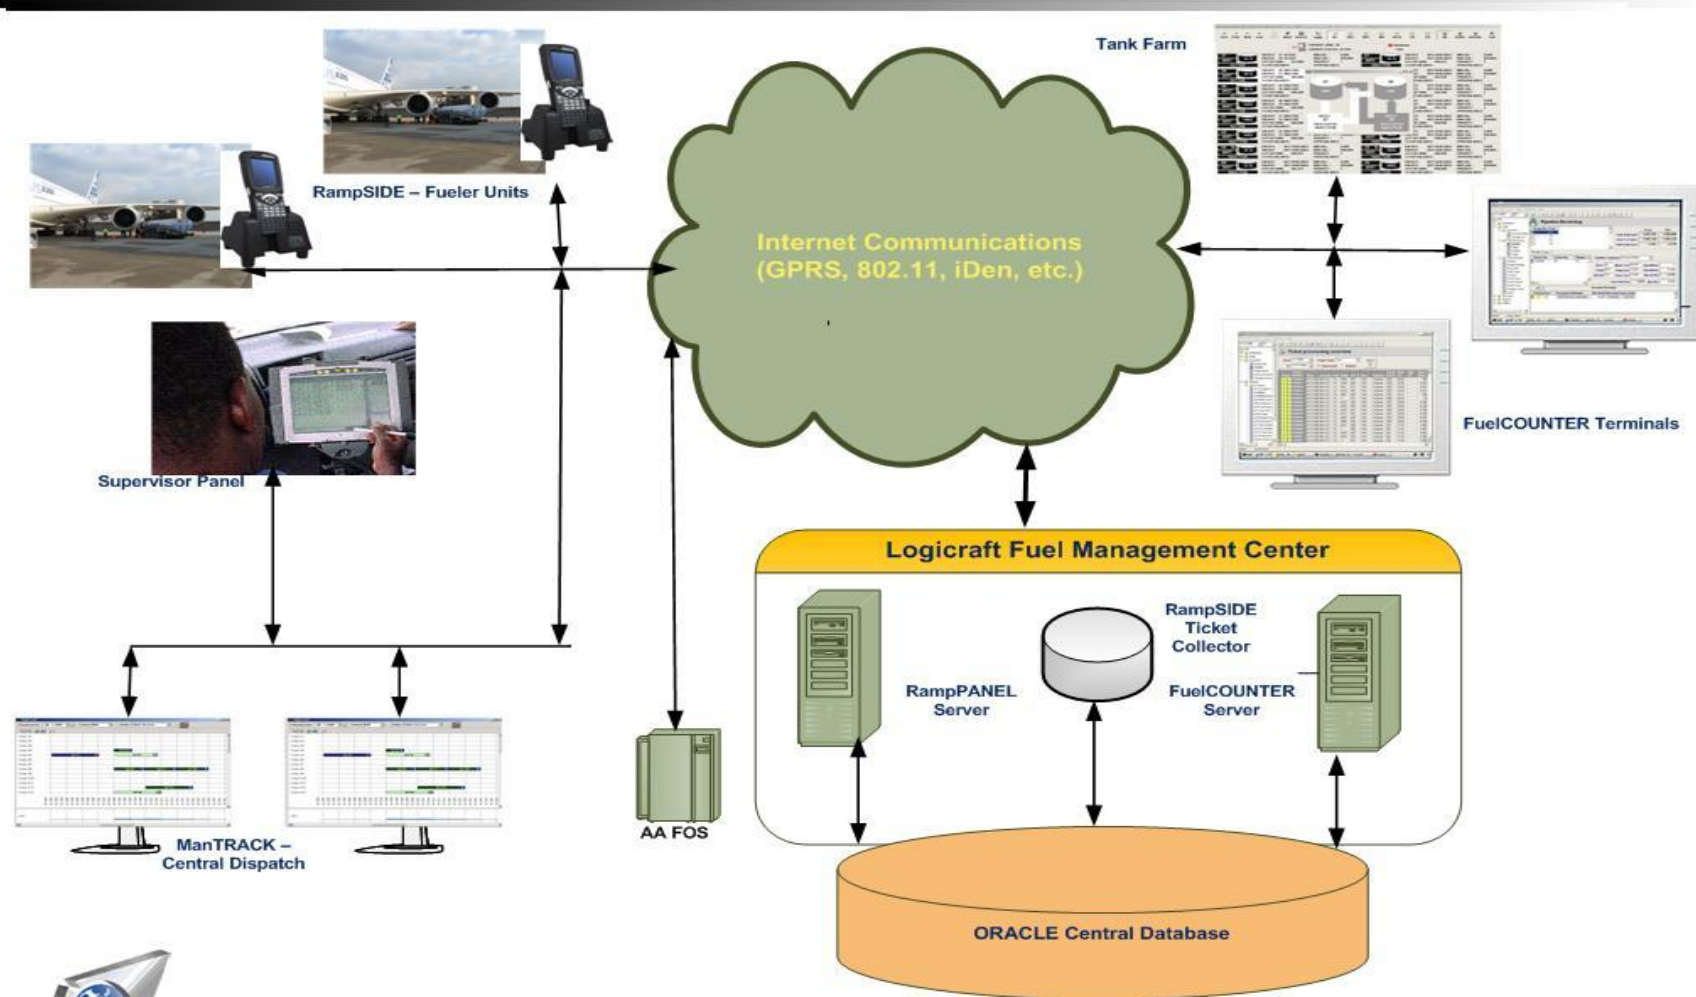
Tank Farm

RampSIDE – Fueler Units

Internet Communications (GPRS, 802.11, iDen, etc.)

FuelCOUNTER Terminals

Supervisor Panel

Logicraft Fuel Management Center

RampSIDE Ticket Collector

RampPANEL Server

FuelCOUNTER Server

ManTRACK – Central Dispatch

AA FOS

ORACLE Central Database